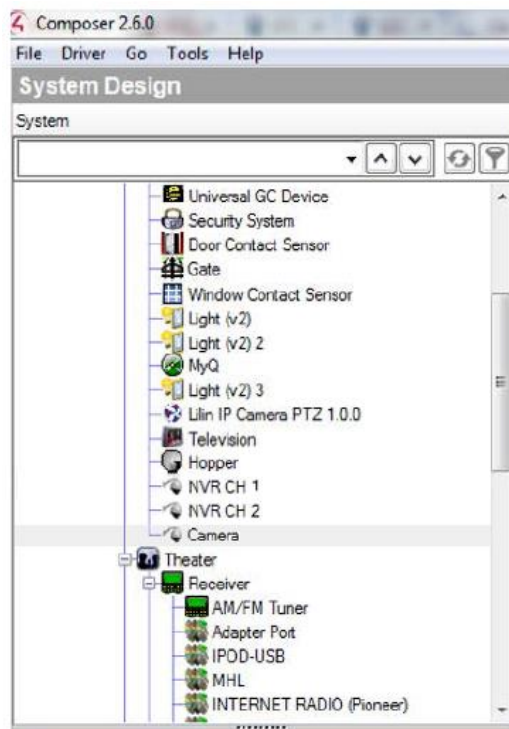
Composer 2.6.0
File Driver Go Tools Help
System Design
System

Universal GC Device
Security System
Door Contact Sensor
Gate
Window Contact Sensor
Light (v2)
Light (v2) 2
MyQ
Light (v2) 3
Lilin IP Camera PTZ 1.0.0
Television
Hopper
NVR CH 1
NVR CH 2
Camera
Theater
Receiver
AM/FM Tuner
Adapter Port
IPOD-USB
MHL
INTERNET RADIO (Pioneer)